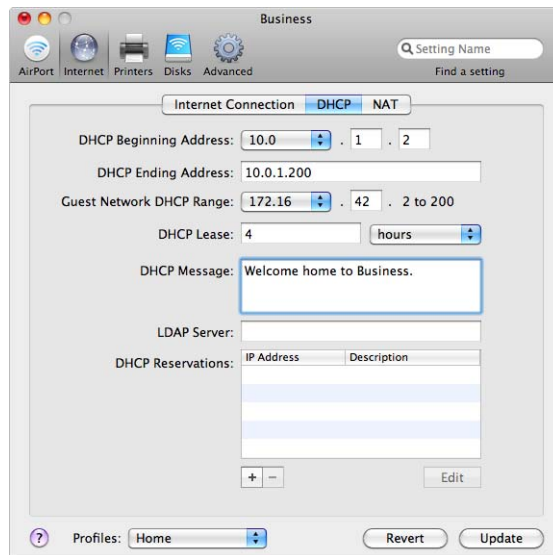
Business

AirPort Internet Printers Disks Advanced

Setting Name
Find a setting

Internet Connection DHCP NAT

DHCP Beginning Address: 10.0 . 1 . 2

DHCP Ending Address: 10.0.1.200

Guest Network DHCP Range: 172.16 . 42 . 2 to 200

DHCP Lease: 4 hours

DHCP Message: Welcome home to Business.

LDAP Server:

DHCP Reservations:

| IP Address | Description |
|---|---|
| | |

+ −

Edit

?

Profiles: Home

Revert

Update